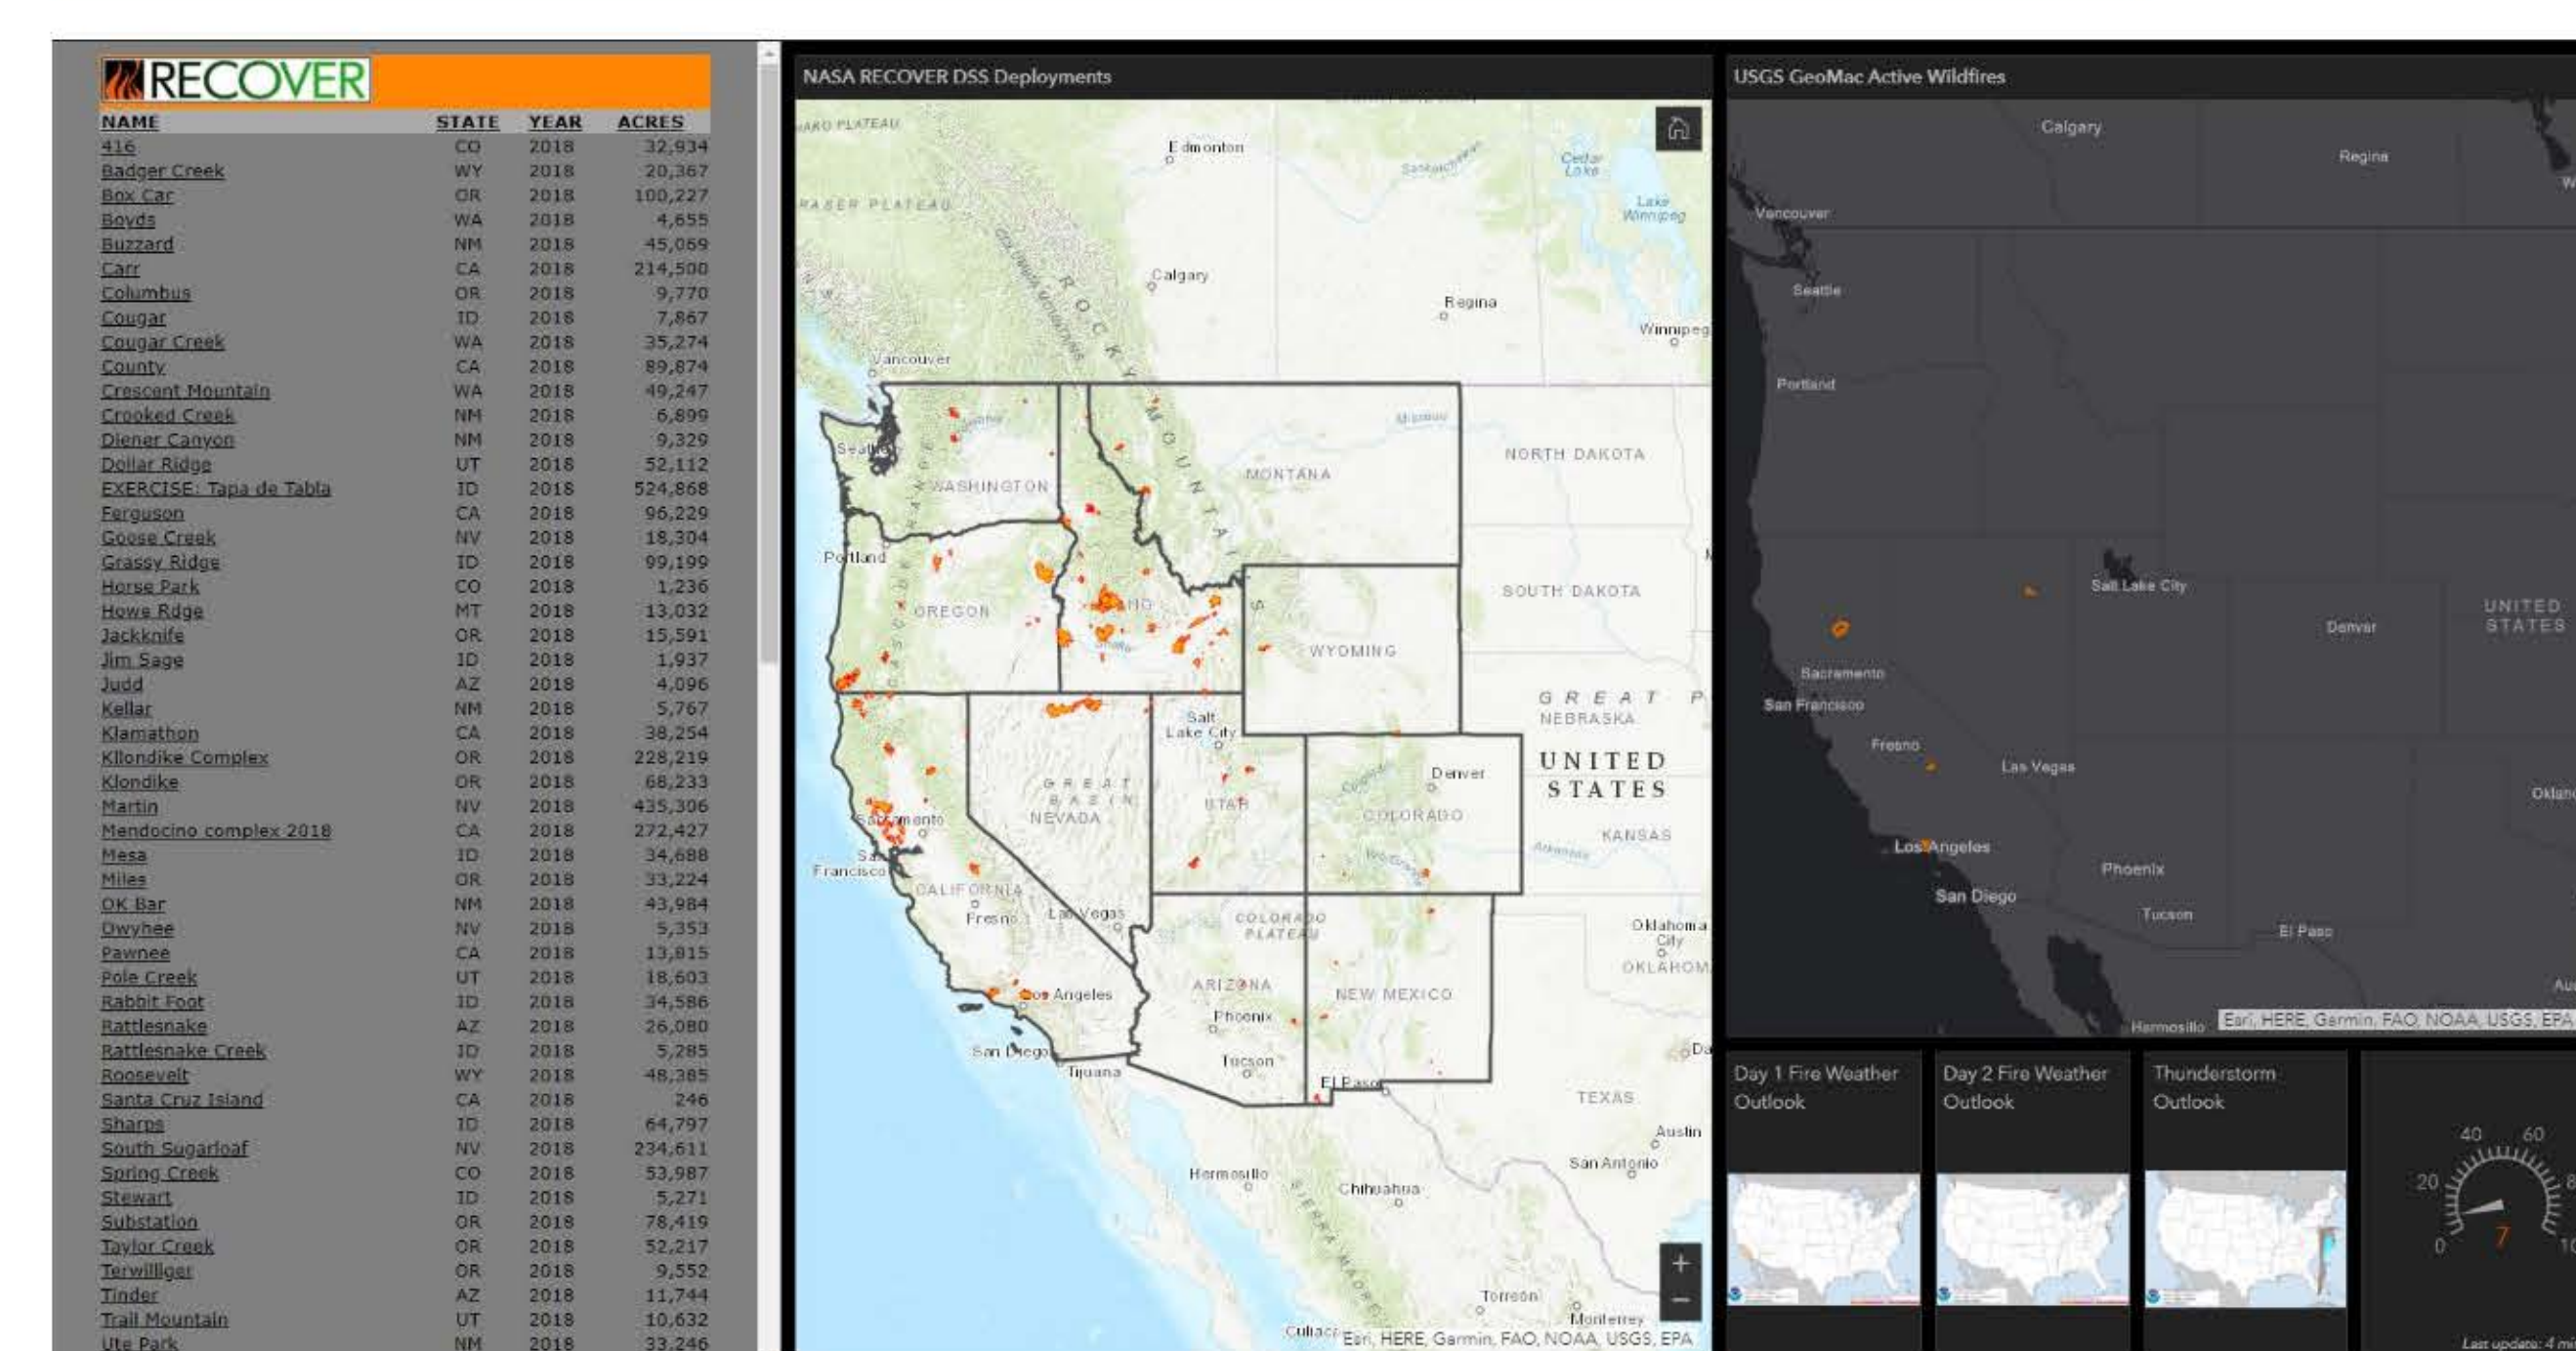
RECOVER

| NAME | STATE | YEAR | ACRES |
|---|---|---|---|
| 416 | CO | 2018 | 32,934 |
| Badger Creek | WY | 2018 | 20,367 |
| Box Car | OR | 2018 | 100,227 |
| Boyds | WA | 2018 | 4,655 |
| Buzzard | NM | 2018 | 45,069 |
| Carr | CA | 2018 | 214,500 |
| Columbus | OR | 2018 | 9,770 |
| Cougar | ID | 2018 | 7,867 |
| Cougar Creek | WA | 2018 | 35,274 |
| County | CA | 2018 | 89,874 |
| Crescent Mountain | WA | 2018 | 49,247 |
| Crooked Creek | NM | 2018 | 6,899 |
| Diener Canyon | NM | 2018 | 9,329 |
| Dollar Ridge | UT | 2018 | 52,112 |
| EXERCISE: Tapa de Tabla | ID | 2018 | 524,868 |
| Ferguson | CA | 2018 | 96,229 |
| Goose Creek | NV | 2018 | 18,304 |
| Grassy Ridge | ID | 2018 | 99,199 |
| Horse Park | CO | 2018 | 1,236 |
| Howe Rdge | MT | 2018 | 13,032 |
| Jackknife | OR | 2018 | 15,591 |
| Jim Sage | ID | 2018 | 1,937 |
| Judd | AZ | 2018 | 4,096 |
| Kellar | NM | 2018 | 5,767 |
| Klamathon | CA | 2018 | 38,254 |
| Kllondike Complex | OR | 2018 | 228,219 |
| Klondike | OR | 2018 | 68,233 |
| Martin | NV | 2018 | 435,306 |
| Mendocino complex 2018 | CA | 2018 | 272,427 |
| Mesa | ID | 2018 | 34,688 |
| Miles | OR | 2018 | 33,224 |
| OK Bar | NM | 2018 | 43,984 |
| Owyhee | NV | 2018 | 5,353 |
| Pawnee | CA | 2018 | 13,815 |
| Pole Creek | UT | 2018 | 18,603 |
| Rabbit Foot | ID | 2018 | 34,586 |
| Rattlesnake | AZ | 2018 | 26,080 |
| Rattlesnake Creek | ID | 2018 | 5,285 |
| Roosevelt | WY | 2018 | 48,385 |
| Santa Cruz Island | CA | 2018 | 246 |
| Sharps | ID | 2018 | 64,797 |
| South Sugarloaf | NV | 2018 | 234,611 |
| Spring Creek | CO | 2018 | 53,987 |
| Stewart | ID | 2018 | 5,271 |
| Substation | OR | 2018 | 78,419 |
| Taylor Creek | OR | 2018 | 52,217 |
| Terwilliger | OR | 2018 | 9,552 |
| Tinder | AZ | 2018 | 11,744 |
| Trail Mountain | UT | 2018 | 10,632 |
| Ute Park | NM | 2018 | 33,246 |

NASA RECOVER DSS Deployments

Edmonton Calgary Regina Winnipeg Vancouver Seattle Portland WASHINGTON MONTANA NORTH DAKOTA SOUTH DAKOTA OREGON IDAHO WYOMING NEBRASKA UNITED STATES Salt Lake City Denver NEVADA UTAH COLORADO KANSAS Sacramento San Francisco CALIFORNIA Fresno Las Vegas Oklahoma City OKLAHOMA ARIZONA NEW MEXICO Los Angeles Phoenix San Diego Tijuana Tucson El Paso TEXAS Austin San Antonio Hermosillo Chihuahua Torreon Monterrey Culiacan ROCKY MOUNTAINS GREAT BASIN COLORADO PLATEAU GREAT PLAINS

Esri, HERE, Garmin, FAO, NOAA, USGS, EPA

USGS GeoMac Active Wildfires

Calgary Regina Vancouver Seattle Portland Salt Lake City Denver UNITED STATES Sacramento San Francisco Fresno Las Vegas Los Angeles Phoenix San Diego Tucson El Paso Hermosillo

Esri, HERE, Garmin, FAO, NOAA, USGS, EPA

Day 1 Fire Weather Outlook

Day 2 Fire Weather Outlook

Thunderstorm Outlook

0 20 40 60 7

Last update: 4 mi